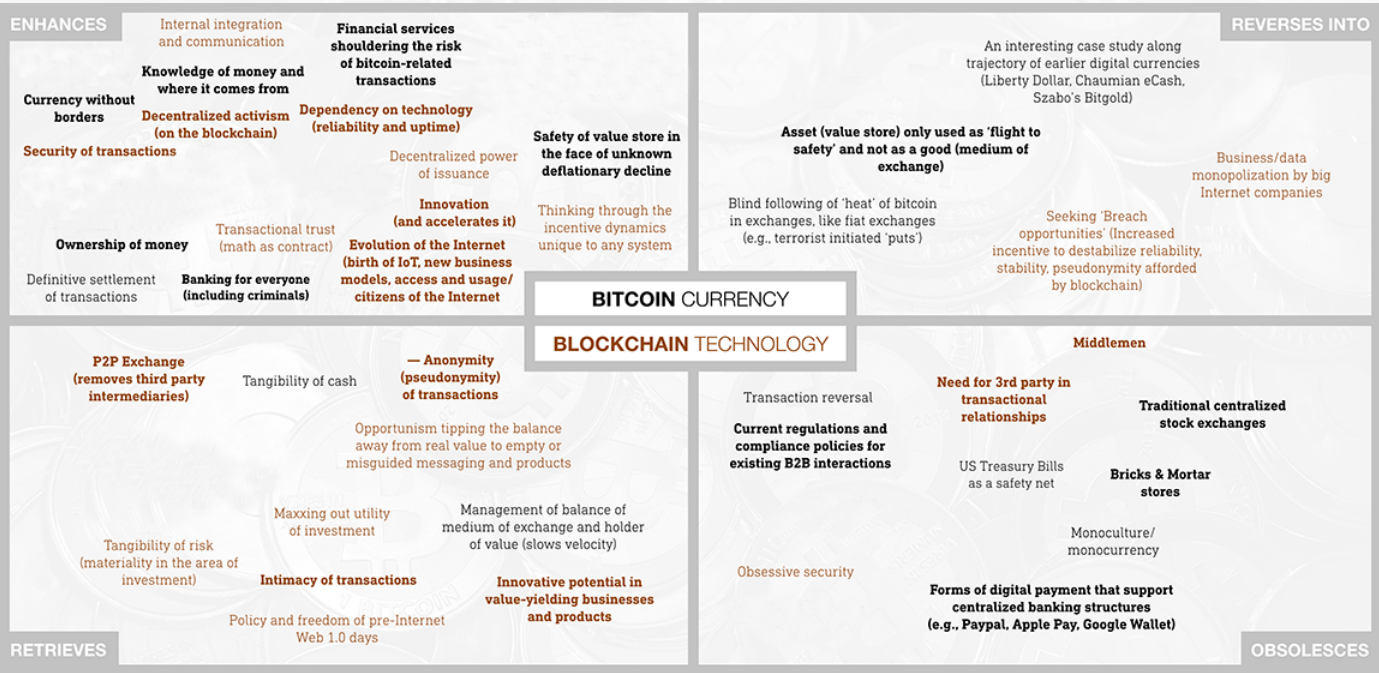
ENHANCES

Internal integration and communication

Financial services shouldering the risk of bitcoin-related transactions

Knowledge of money and where it comes from

Currency without borders

Decentralized activism (on the blockchain)

Dependency on technology (reliability and uptime)

Security of transactions

Safety of value store in the face of unknown deflationary decline

Decentralized power of issuance

Innovation (and accelerates it)

Thinking through the incentive dynamics unique to any system

Transactional trust (math as contract)

Ownership of money

Evolution of the Internet (birth of IoT, new business models, access and usage/ citizens of the Internet

Definitive settlement of transactions

Banking for everyone (including criminals)

REVERSES INTO

An interesting case study along trajectory of earlier digital currencies (Liberty Dollar, Chaumian eCash, Szabo's Bitgold)

Asset (value store) only used as 'flight to safety' and not as a good (medium of exchange)

Business/data monopolization by big Internet companies

Blind following of 'heat' of bitcoin in exchanges, like fiat exchanges (e.g., terrorist initiated 'puts')

Seeking 'Breach opportunities' (Increased incentive to destabilize reliability, stability, pseudonymity afforded by blockchain)

BITCOIN CURRENCY

BLOCKCHAIN TECHNOLOGY

P2P Exchange (removes third party intermediaries)

Tangibility of cash

— Anonymity (pseudonymity) of transactions

Opportunism tipping the balance away from real value to empty or misguided messaging and products

Maxxing out utility of investment

Management of balance of medium of exchange and holder of value (slows velocity)

Tangibility of risk (materiality in the area of investment)

Intimacy of transactions

Innovative potential in value-yielding businesses and products

Policy and freedom of pre-Internet Web 1.0 days

RETRIEVES

Middlemen

Transaction reversal

Need for 3rd party in transactional relationships

Traditional centralized stock exchanges

Current regulations and compliance policies for existing B2B interactions

US Treasury Bills as a safety net

Bricks & Mortar stores

Monoculture/ monocurrency

Obsessive security

Forms of digital payment that support centralized banking structures (e.g., Paypal, Apple Pay, Google Wallet)

OBSOLESCES